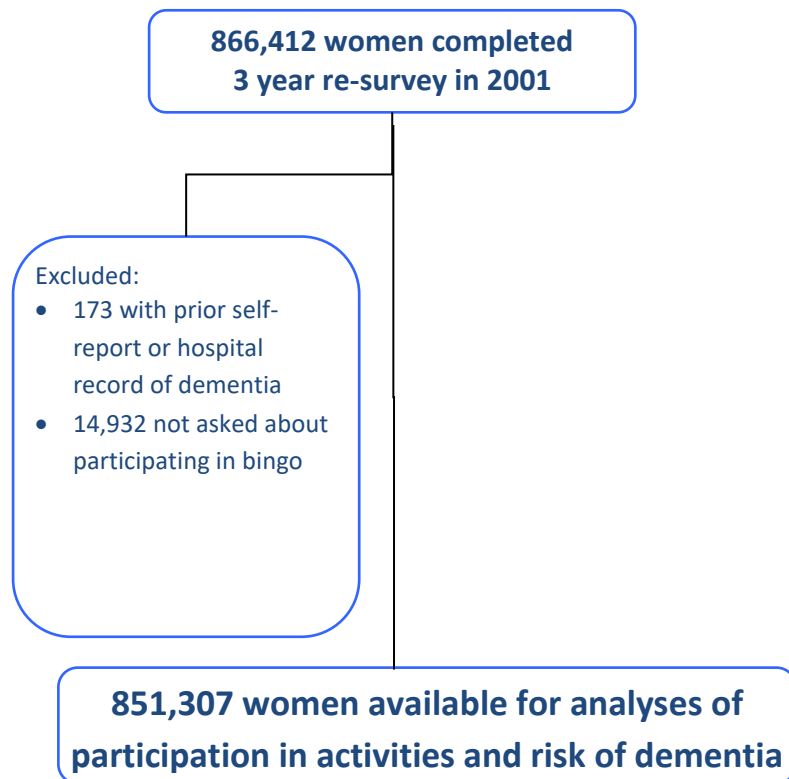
866,412 women completed 3 year re-survey in 2001

Excluded:
- 173 with prior self-report or hospital record of dementia
- 14,932 not asked about participating in bingo

851,307 women available for analyses of participation in activities and risk of dementia